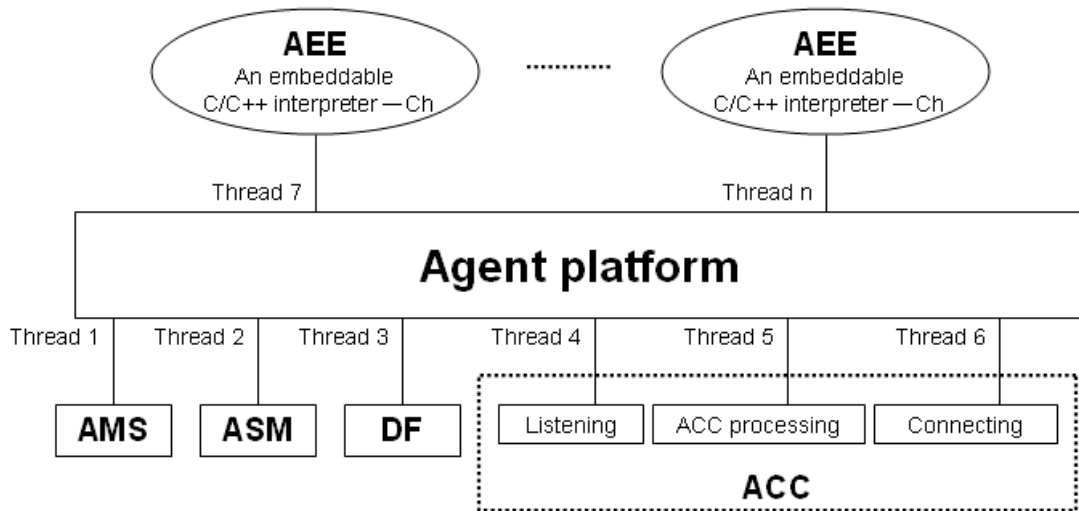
AEE
An embeddable
C/C++ interpreter — Ch

AEE
An embeddable
C/C++ interpreter — Ch

Thread 7

Thread n

Agent platform

Thread 1

Thread 2

Thread 3

Thread 4

Thread 5

Thread 6

AMS

ASM

DF

Listening

ACC processing

Connecting

ACC